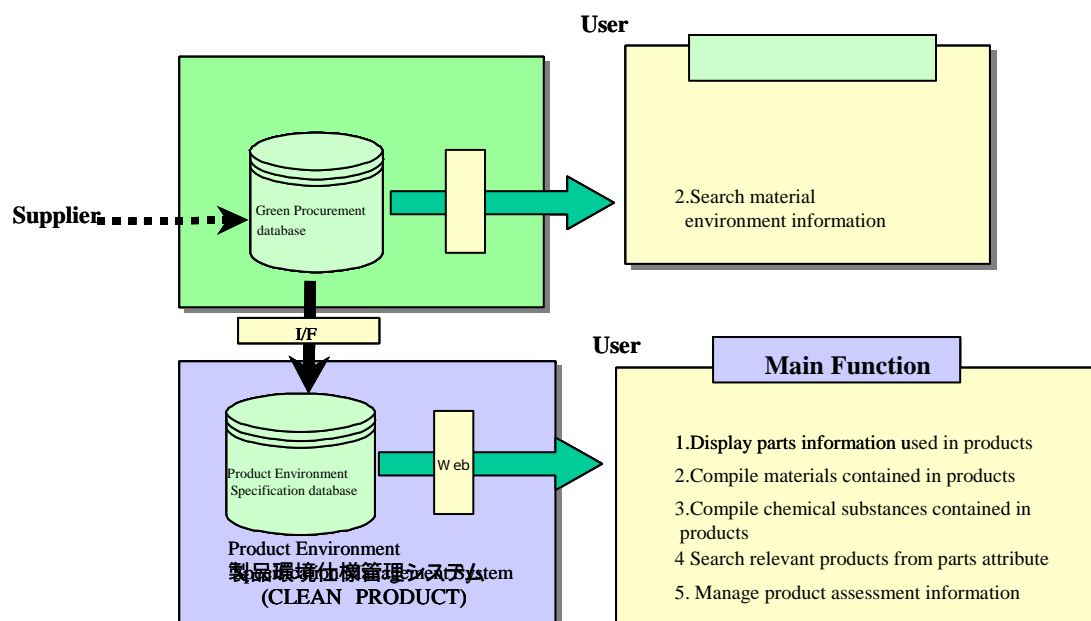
User

Supplier

Green Procurement database

2.Search material environment information

I/F

User

Main Function

Product Environment Specification database

Web

1.Display parts information used in products

2.Compile materials contained in products

3.Compile chemical substances contained in products

4 Search relevant products from parts attribute

5. Manage product assessment information

Product Environment
製品環境仕様管理システム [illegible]
(CLEAN PRODUCT)